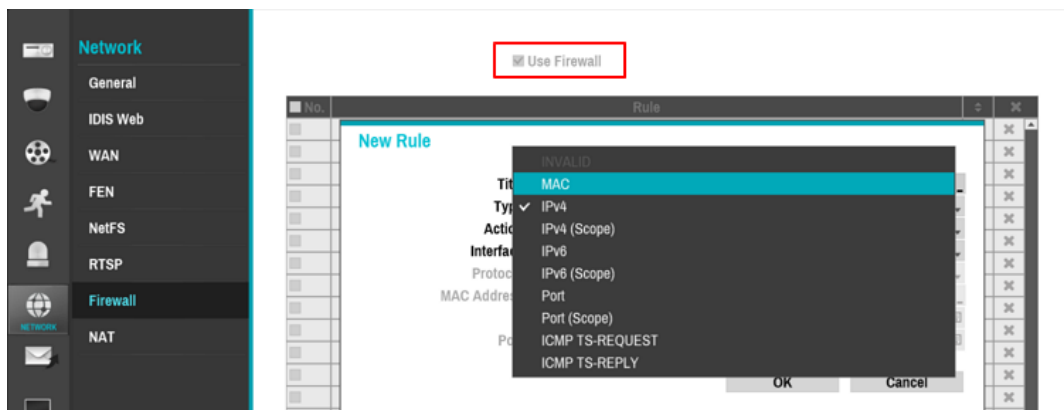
NETWORK

Network
General
IDIS Web
WAN
FEN
NetFS
RTSP
Firewall
NAT

Use Firewall

| No. | Rule | ✕ |
|---|---|---|

New Rule

Tit
Typ
Actio
Interfa
Protoc
MAC Addres
Po

INVALID
MAC
✓ IPv4
IPv4 (Scope)
IPv6
IPv6 (Scope)
Port
Port (Scope)
ICMP TS-REQUEST
ICMP TS-REPLY

OK
Cancel